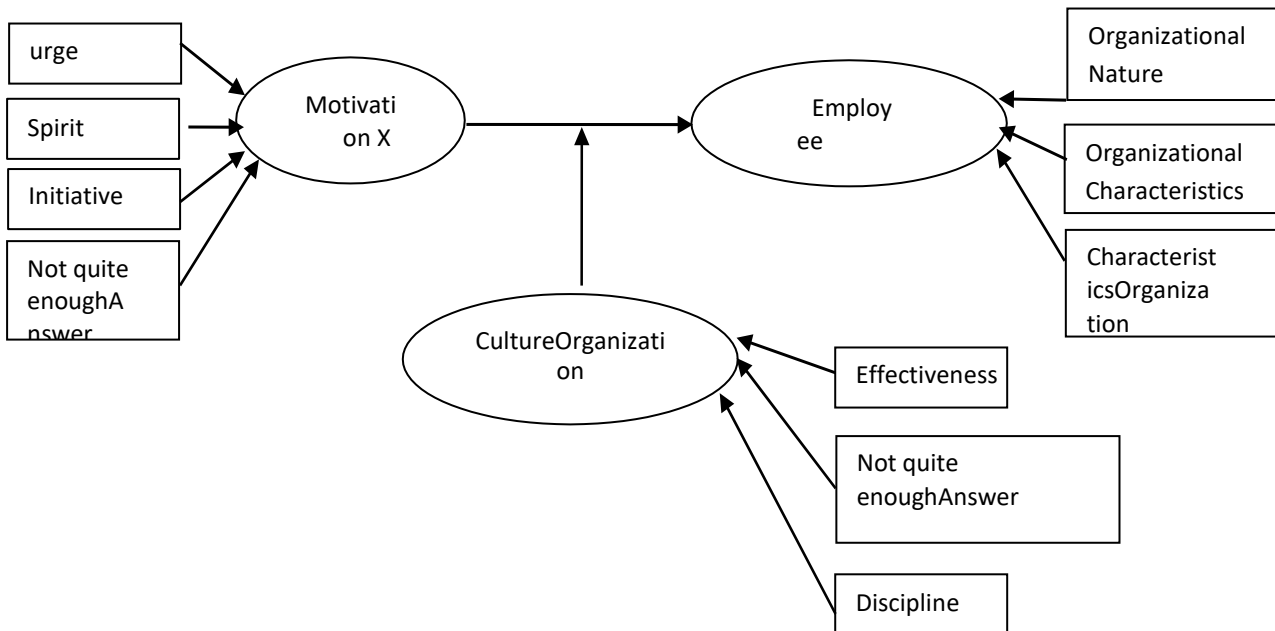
urge

Spirit

Initiative

Not quite enoughAnswer

Motivation X

Employee

Organizational Nature

Organizational Characteristics

CharacteristicsOrganization

CultureOrganization

Effectiveness

Not quite enoughAnswer

Discipline